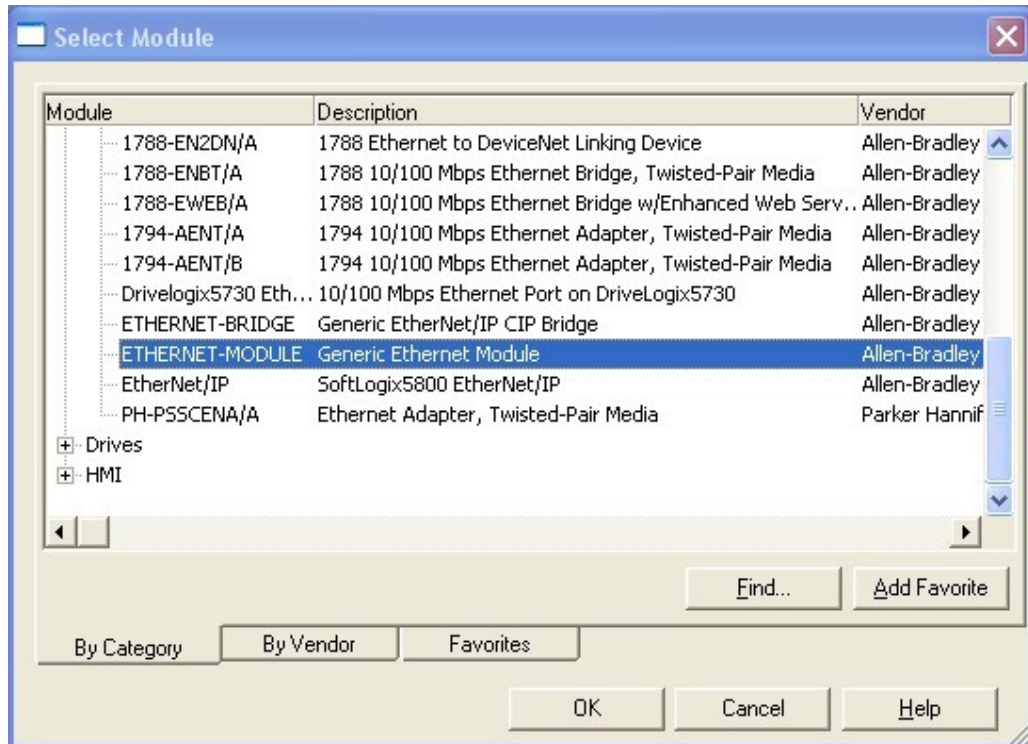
Select Module

| Module | Description | Vendor |
|---|---|---|
| 1788-EN2DN/A | 1788 Ethernet to DeviceNet Linking Device | Allen-Bradley |
| 1788-ENBT/A | 1788 10/100 Mbps Ethernet Bridge, Twisted-Pair Media | Allen-Bradley |
| 1788-EWEB/A | 1788 10/100 Mbps Ethernet Bridge w/Enhanced Web Serv... | Allen-Bradley |
| 1794-AENT/A | 1794 10/100 Mbps Ethernet Adapter, Twisted-Pair Media | Allen-Bradley |
| 1794-AENT/B | 1794 10/100 Mbps Ethernet Adapter, Twisted-Pair Media | Allen-Bradley |
| Drivelogix5730 Eth... | 10/100 Mbps Ethernet Port on DriveLogix5730 | Allen-Bradley |
| ETHERNET-BRIDGE | Generic EtherNet/IP CIP Bridge | Allen-Bradley |
| ETHERNET-MODULE | Generic Ethernet Module | Allen-Bradley |
| EtherNet/IP | SoftLogix5800 EtherNet/IP | Allen-Bradley |
| PH-PSSCENA/A | Ethernet Adapter, Twisted-Pair Media | Parker Hannif |

Drives
HMI

Find... | Add Favorite

By Category | By Vendor | Favorites

OK | Cancel | Help